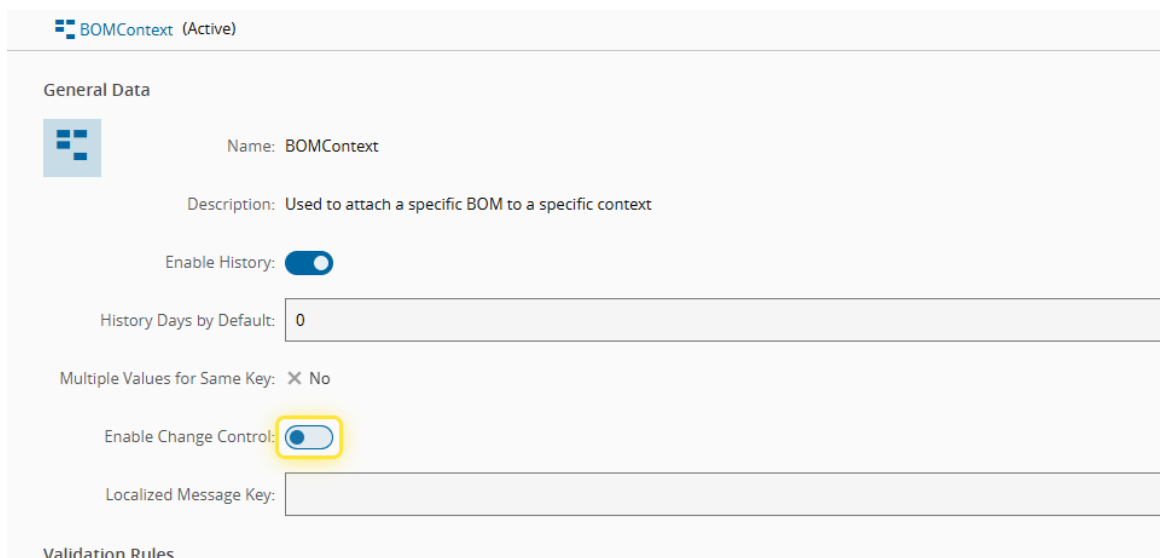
BOMContext (Active)

General Data

Name: BOMContext

Description: Used to attach a specific BOM to a specific context

Enable History:

History Days by Default: 0

Multiple Values for Same Key: ✕ No

Enable Change Control:

Localized Message Key:

Validation Rules